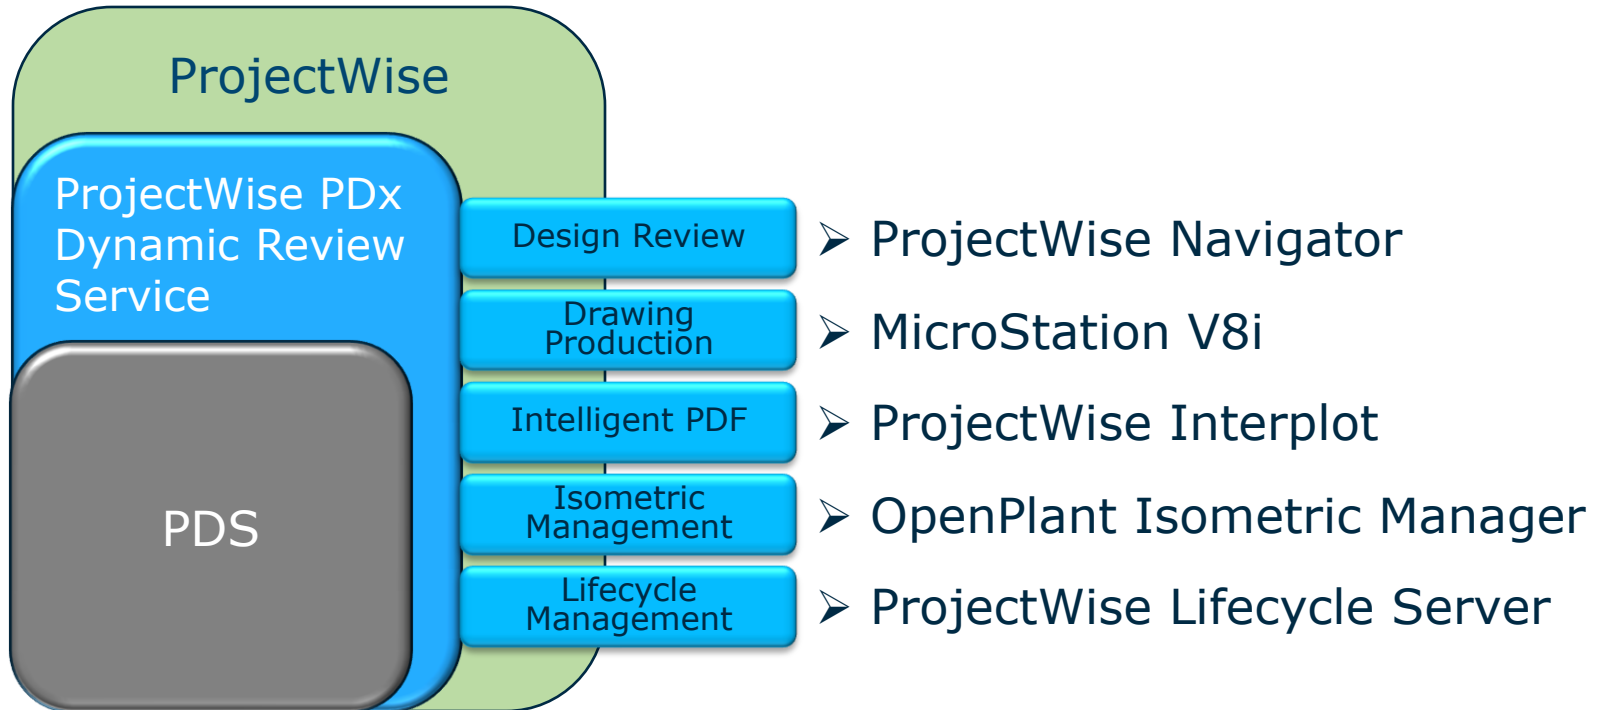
ProjectWise

ProjectWise PDx Dynamic Review Service

PDS

Design Review

Drawing Production

Intelligent PDF

Isometric Management

Lifecycle Management

➢ ProjectWise Navigator

➢ MicroStation V8i

➢ ProjectWise Interplot

➢ OpenPlant Isometric Manager

➢ ProjectWise Lifecycle Server